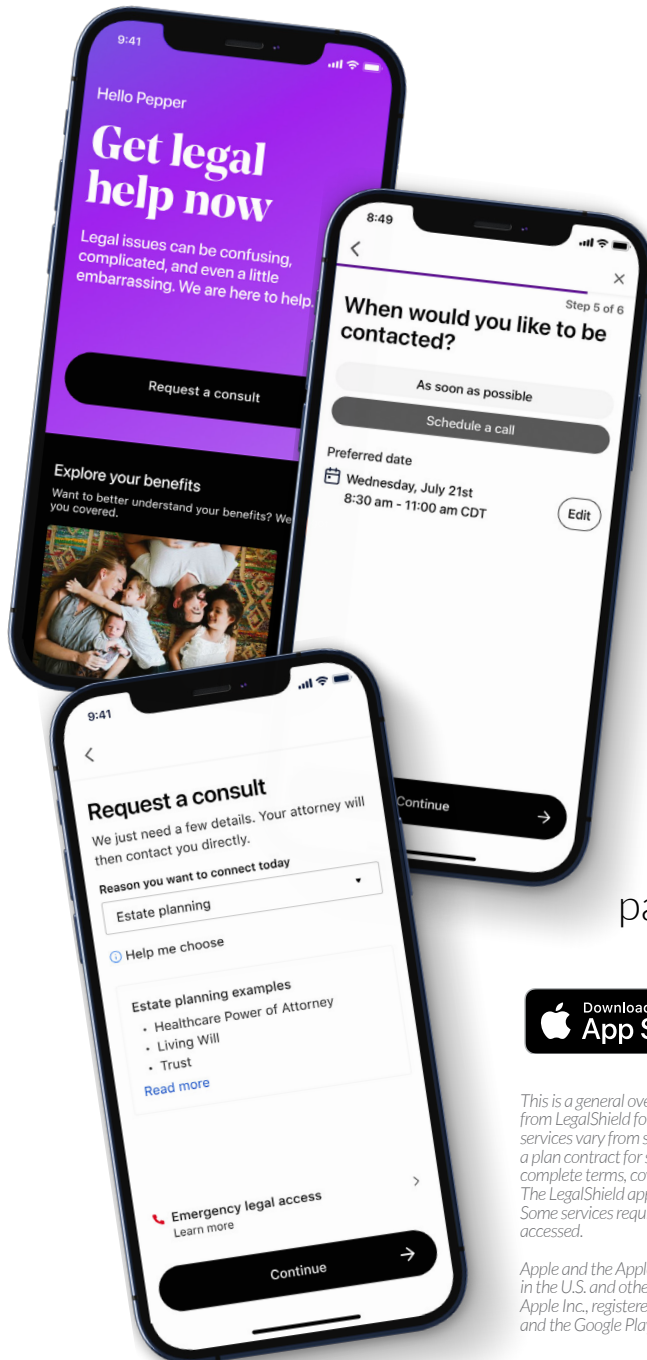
9:41

Hello Pepper

Get legal help now

Legal issues can be confusing, complicated, and even a little embarrassing. We are here to help.

Request a consult

Explore your benefits

Want to better understand your benefits? We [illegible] you covered.

8:49

Step 5 of 6

When would you like to be contacted?

As soon as possible

Schedule a call

Preferred date

Wednesday, July 21st
8:30 am - 11:00 am CDT

Edit

Continue

9:41

Request a consult

We just need a few details. Your attorney will then contact you directly.

Reason you want to connect today

Estate planning

Help me choose

Estate planning examples
• Healthcare Power of Attorney
• Living Will
• Trust

Read more

Emergency legal access
Learn more

Continue

pa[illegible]

Download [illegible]
App S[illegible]

This is a general ove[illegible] from LegalShield fo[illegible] services vary from s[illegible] a plan contract for s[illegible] complete terms, co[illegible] The LegalShield app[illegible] Some services requ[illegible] accessed.

Apple and the Appl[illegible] in the U.S. and othe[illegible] Apple Inc., registere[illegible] and the Google Pla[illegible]